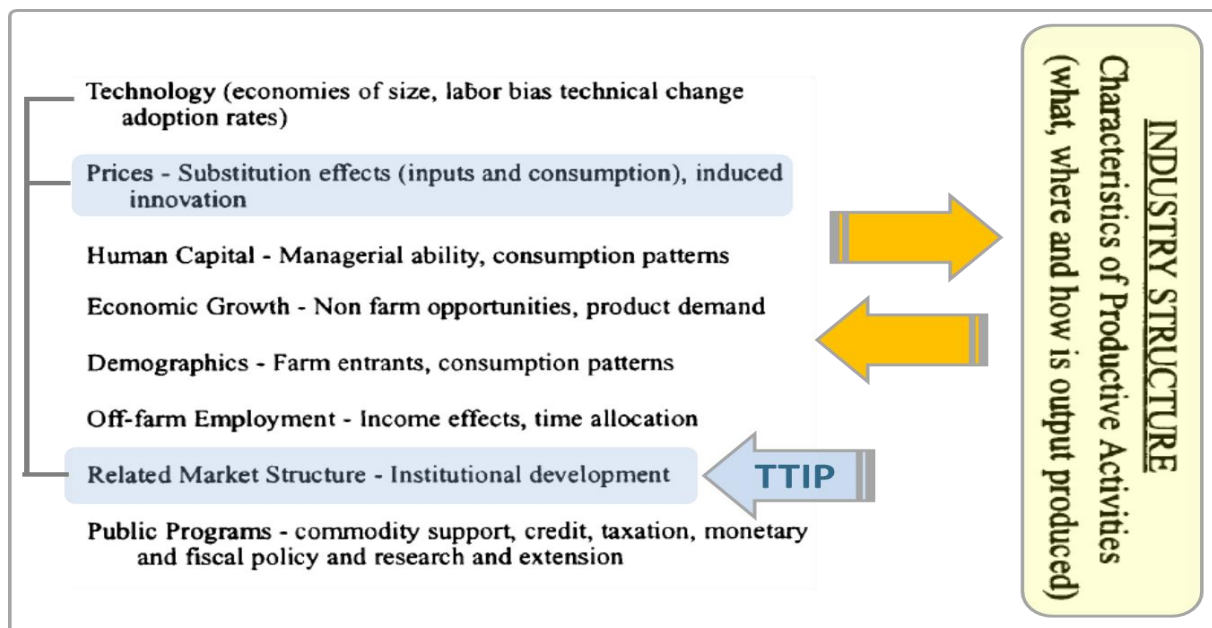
Technology (economies of size, labor bias technical change adoption rates)

Prices - Substitution effects (inputs and consumption), induced innovation

Human Capital - Managerial ability, consumption patterns

Economic Growth - Non farm opportunities, product demand

Demographics - Farm entrants, consumption patterns

Off-farm Employment - Income effects, time allocation

Related Market Structure - Institutional development

Public Programs - commodity support, credit, taxation, monetary and fiscal policy and research and extension

TTIP

INDUSTRY STRUCTURE
Characteristics of Productive Activities
(what, where and how is output produced)